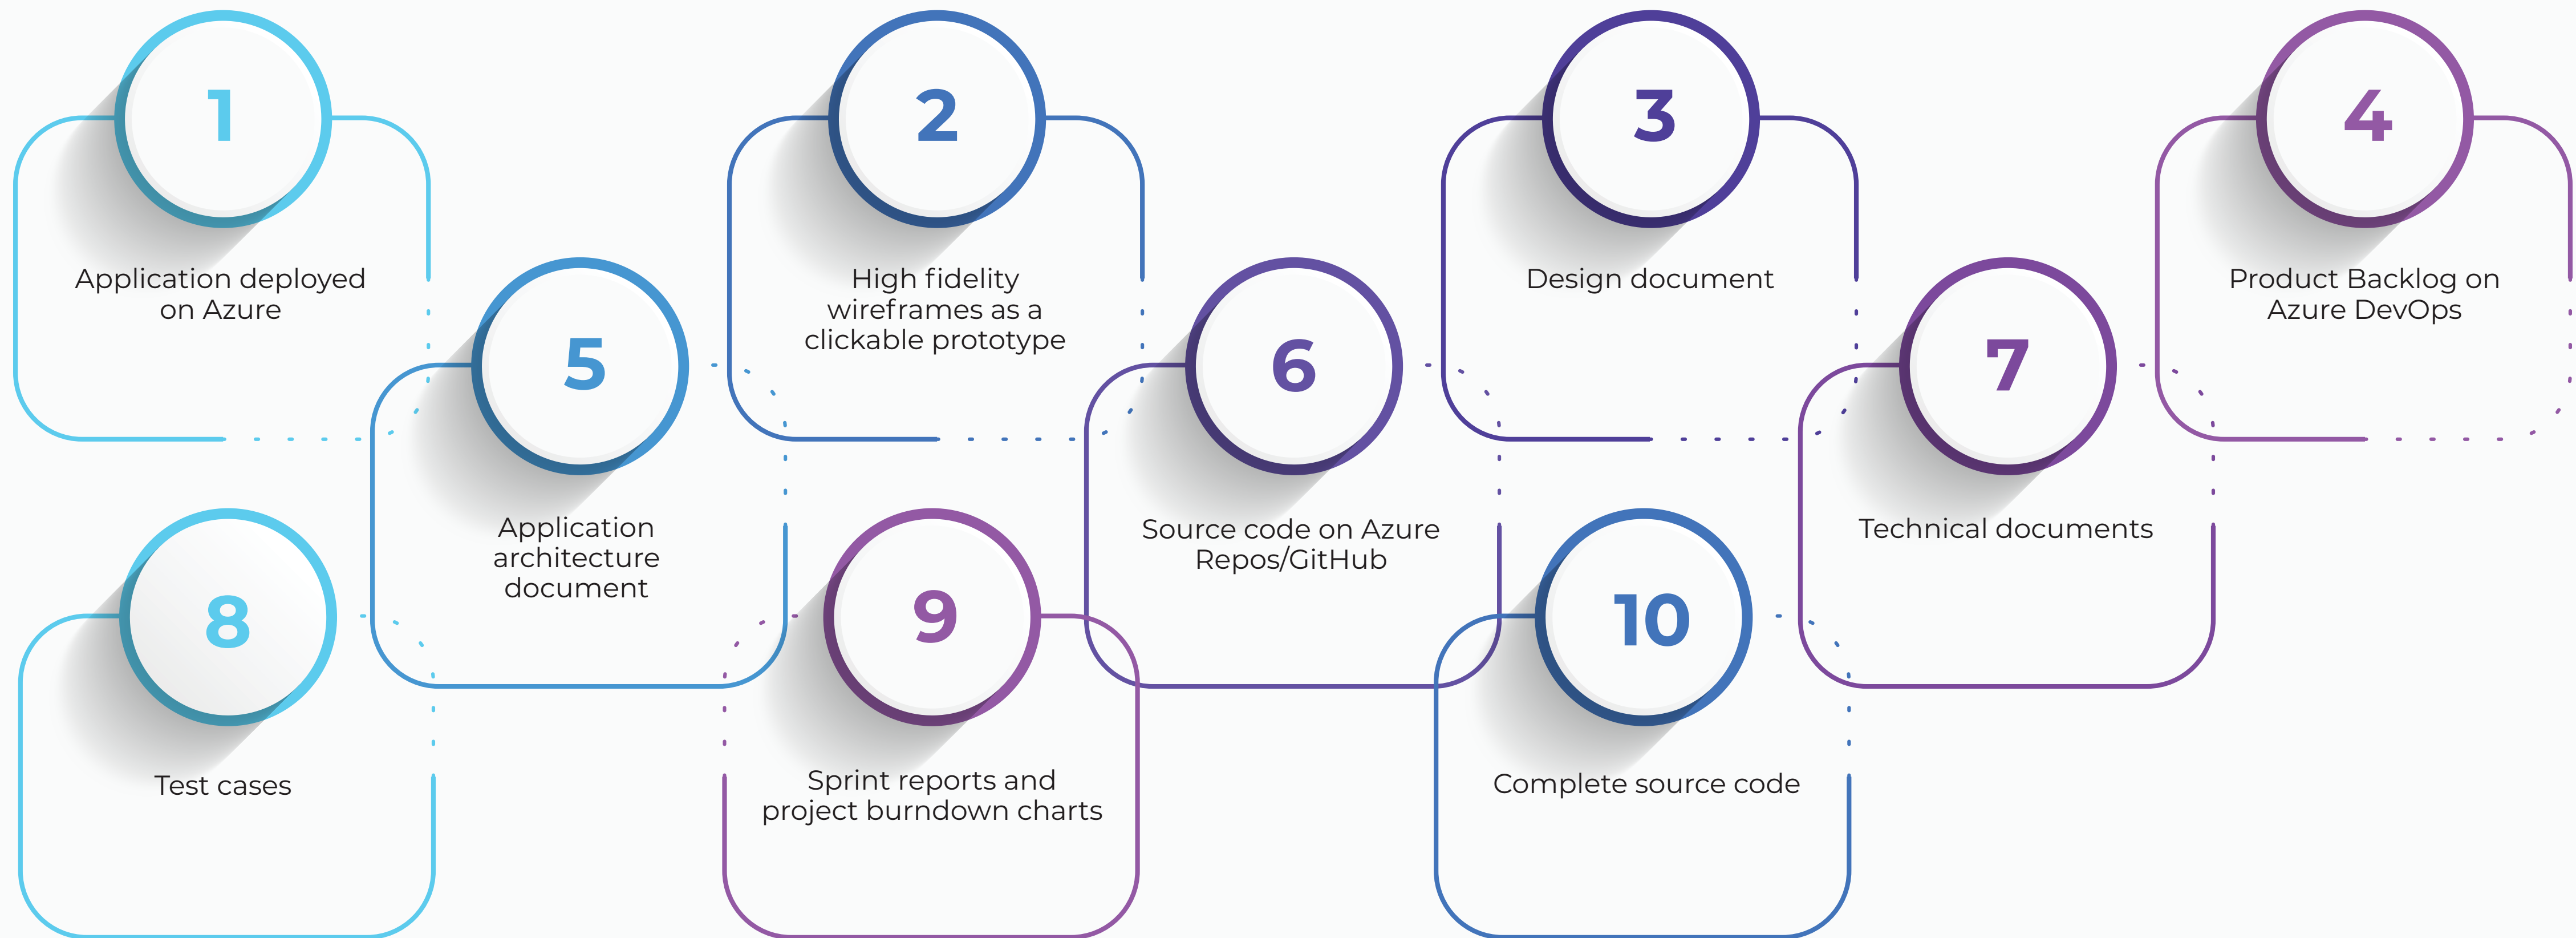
1

Application deployed on Azure

2

High fidelity wireframes as a clickable prototype

3

Design document

4

Product Backlog on Azure DevOps

5

Application architecture document

6

Source code on Azure Repos/GitHub

7

Technical documents

8

Test cases

9

Sprint reports and project burndown charts

10

Complete source code